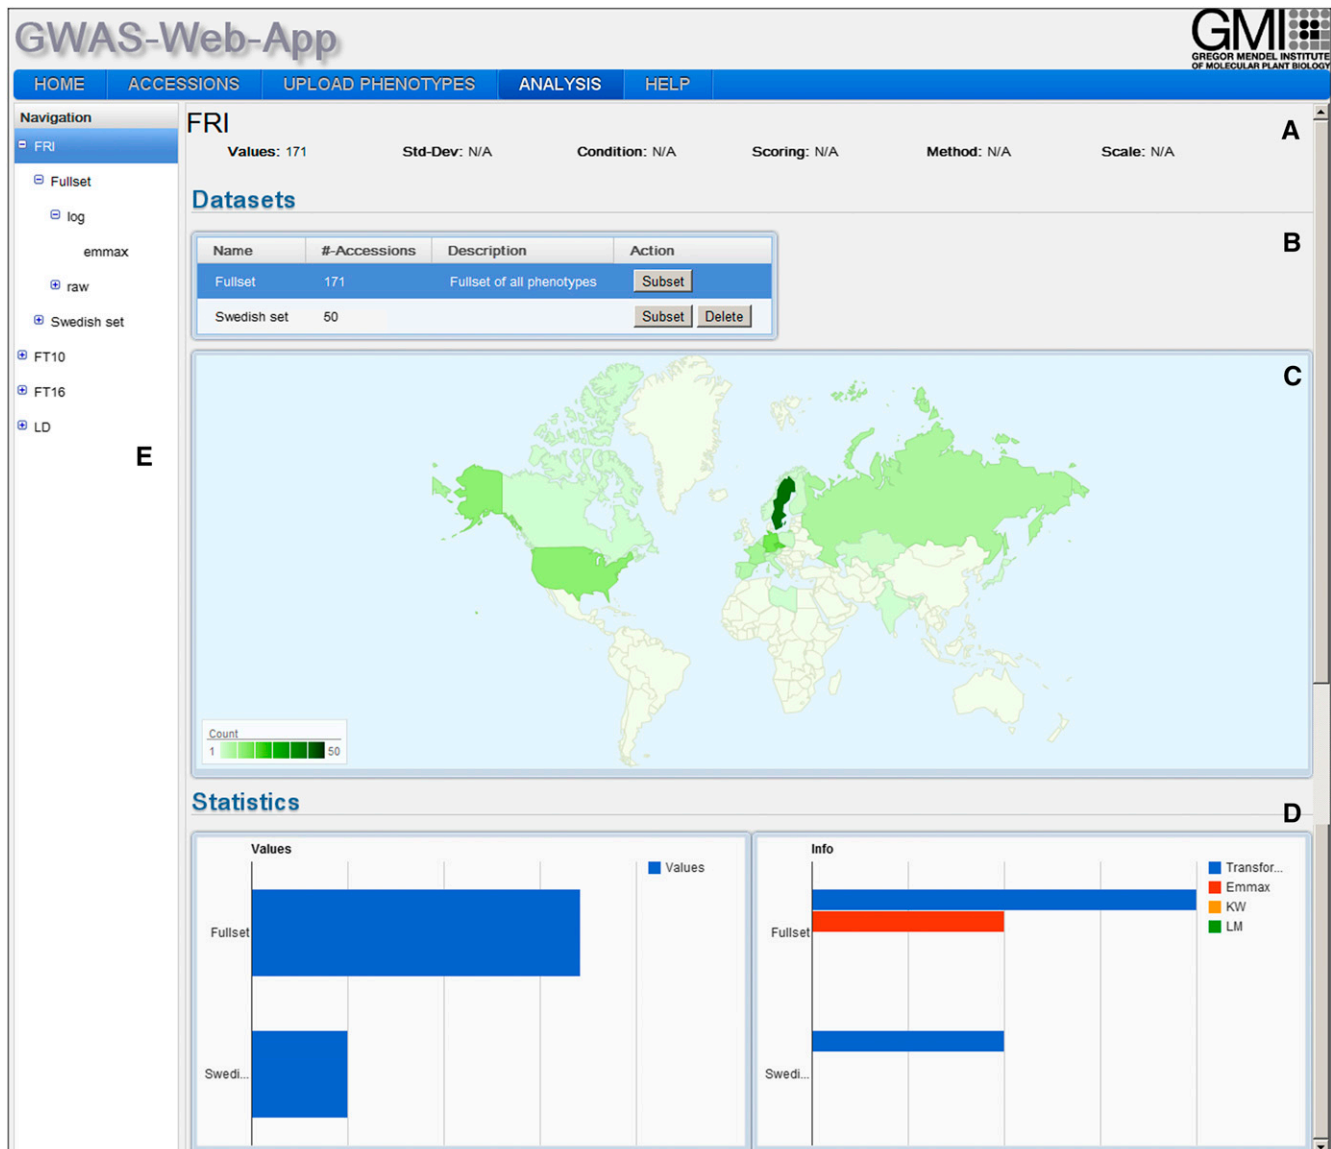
GWAS-Web-App

GMI GREGOR MENDEL INSTITUTE OF MOLECULAR PLANT BIOLOGY

HOME ACCESSIONS UPLOAD PHENOTYPES ANALYSIS HELP

Navigation
FRI
Fullset
log
emmax
raw
Swedish set
FT10
FT16
LD

E

FRI

A

Values: 171 Std-Dev: N/A Condition: N/A Scoring: N/A Method: N/A Scale: N/A

Datasets

B

| Name | #-Accessions | Description | Action |
|---|---|---|---|
| Fullset | 171 | Fullset of all phenotypes | Subset |
| Swedish set | 50 | | Subset Delete |

C

Count
1 50

Statistics

D

Values
Values
Fullset
Swedi...

Info
Transfor...
Emmax
KW
LM
Fullset
Swedi...